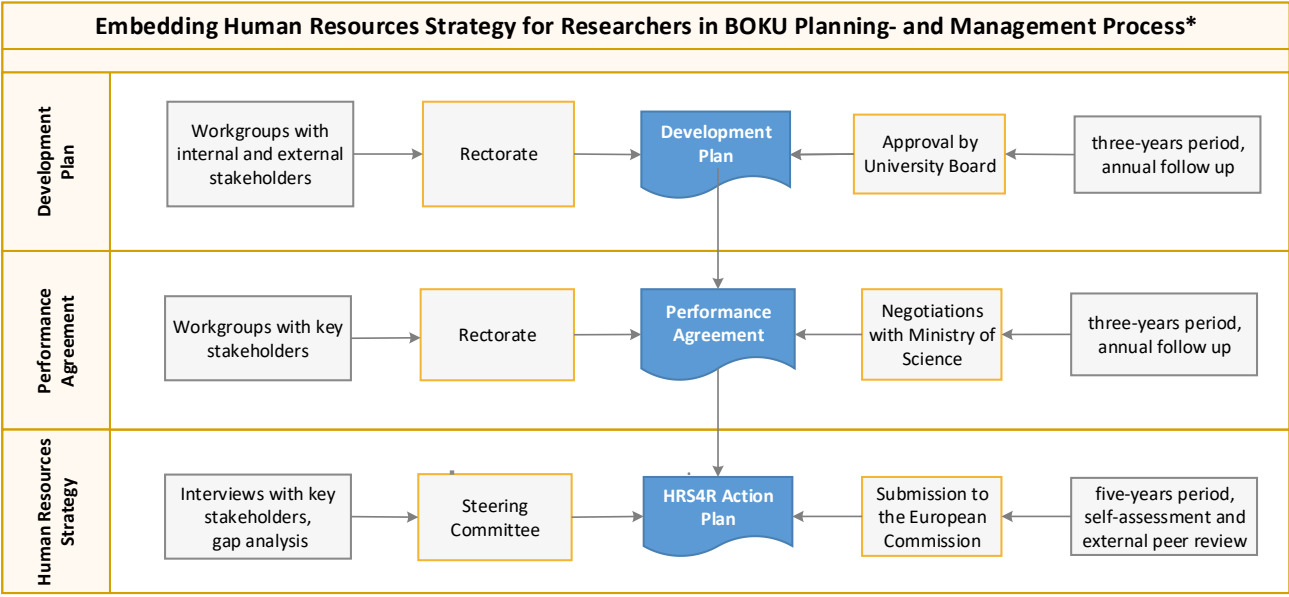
Embedding Human Resources Strategy for Researchers in BOKU Planning- and Management Process*

Development Plan

Workgroups with internal and external stakeholders

Rectorate

Development Plan

Approval by University Board

three-years period, annual follow up

Performance Agreement

Workgroups with key stakeholders

Rectorate

Performance Agreement

Negotiations with Ministry of Science

three-years period, annual follow up

Human Resources Strategy

Interviews with key stakeholders, gap analysis

Steering Committee

HRS4R Action Plan

Submission to the European Commission

five-years period, self-assessment and external peer review